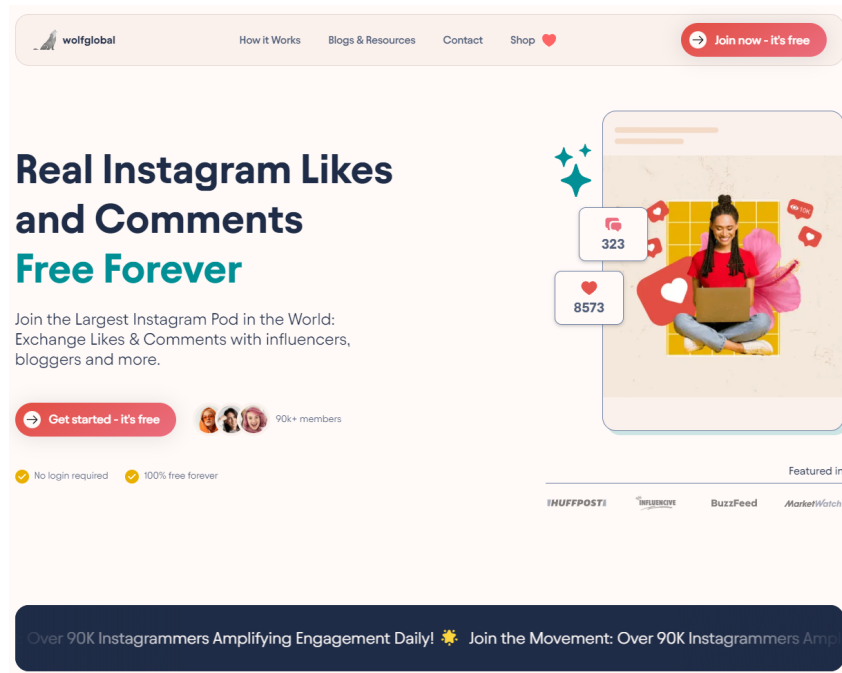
wolfglobal

How it Works Blogs & Resources Contact Shop

Join now - it's free

Real Instagram Likes and Comments
Free Forever

Join the Largest Instagram Pod in the World: Exchange Likes & Comments with influencers, bloggers and more.

Get started - it's free

90k+ members

No login required 100% free forever

323

8573

10K

Featured in

HUFFPOST INFLUENCIVE BuzzFeed MarketWatch

Over 90K Instagrammers Amplifying Engagement Daily! Join the Movement: Over 90K Instagrammers Amp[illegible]